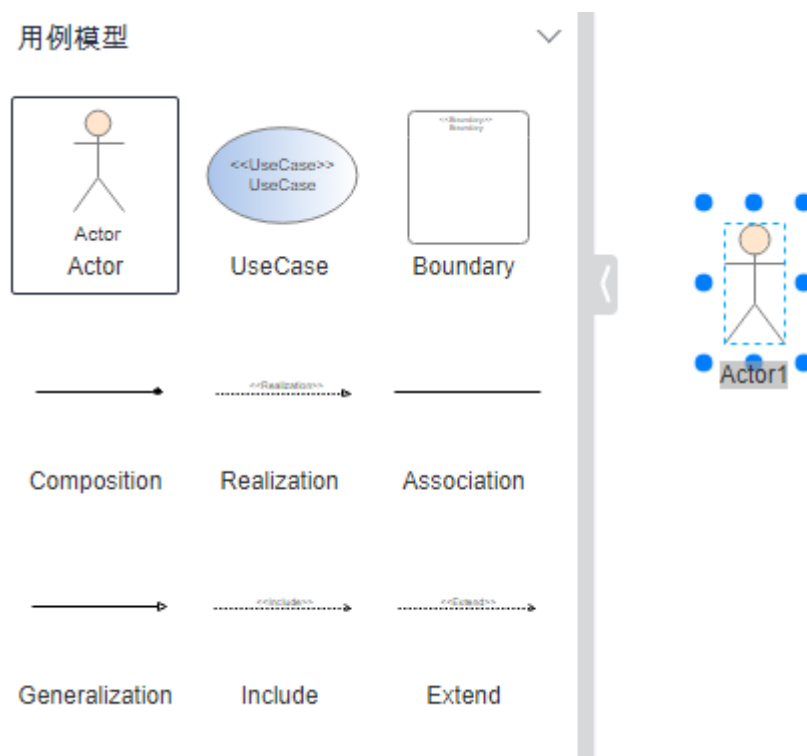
用例模型

Actor
Actor

<<UseCase>>
UseCase
UseCase

<<Boundary>>
Boundary
Boundary

Composition

<<Realization>>
Realization

Association

Generalization

<<Include>>
Include

<<Extend>>
Extend

Actor1